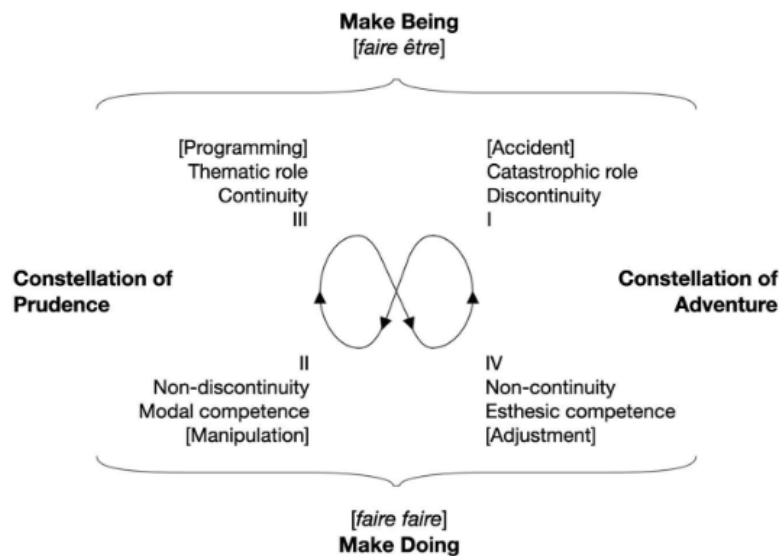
Make Being
[faire être]

[Programming]
Thematic role
Continuity
III

[Accident]
Catastrophic role
Discontinuity
I

Constellation of Prudence

Constellation of Adventure

II
Non-discontinuity
Modal competence
[Manipulation]

IV
Non-continuity
Esthesic competence
[Adjustment]

[faire faire]
Make Doing